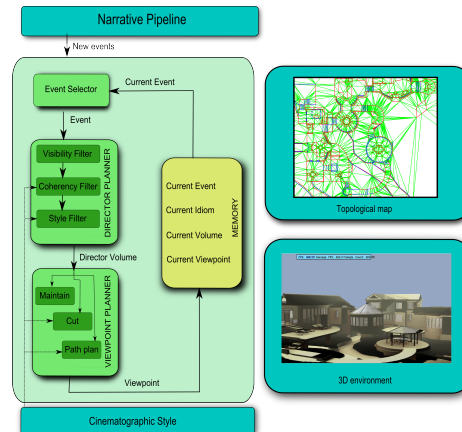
Narrative Pipeline

New events

Event Selector

Current Event

Event

Visibility Filter

Coherency Filter

Style Filter

DIRECTOR PLANNER

Current Event

Current Idiom

Current Volume

Current Viewpoint

MEMORY

Director Volume

Maintain

Cut

Path plan

VIEWPOINT PLANNER

Viewpoint

Cinematographic Style

Topological map

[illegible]

3D environment